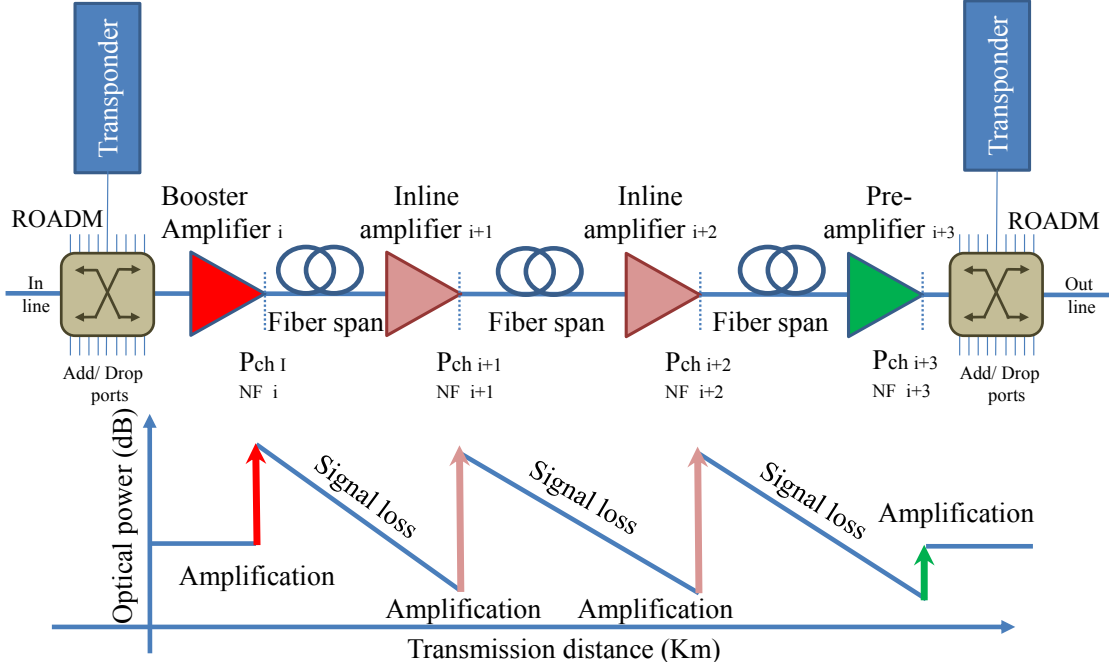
Transponder

Transponder

ROADM

Booster Amplifier i

Inline amplifier i+1

Inline amplifier i+2

Pre-amplifier i+3

ROADM

In line

Fiber span

Fiber span

Fiber span

Out line

Add/ Drop ports

Pch I
NF i

Pch i+1
NF i+1

Pch i+2
NF i+2

Pch i+3
NF i+3

Add/ Drop ports

Optical power (dB)

Signal loss

Signal loss

Signal loss

Amplification

Amplification

Amplification

Amplification

Transmission distance (Km)